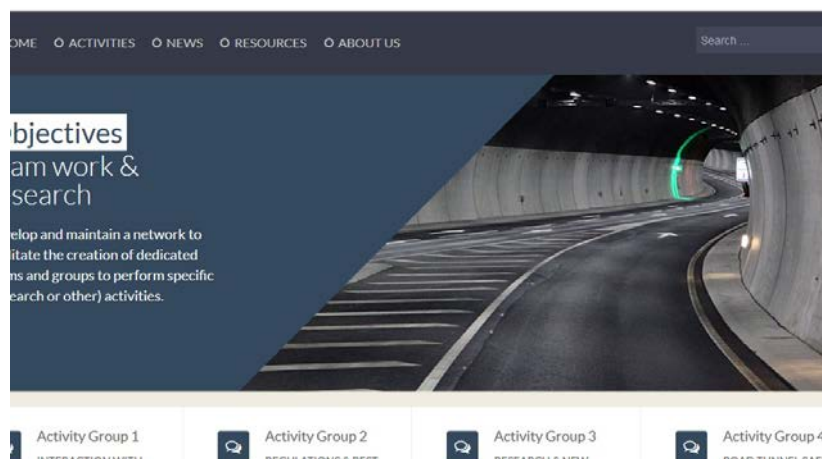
OME ACTIVITIES NEWS RESOURCES ABOUT US

Search ...

bjectives
am work &
search

elop and maintain a network to
itate the creation of dedicated
ns and groups to perform specific
earch or other) activities.

Activity Group 1
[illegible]

Activity Group 2
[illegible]

Activity Group 3
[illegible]

Activity Group 4
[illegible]